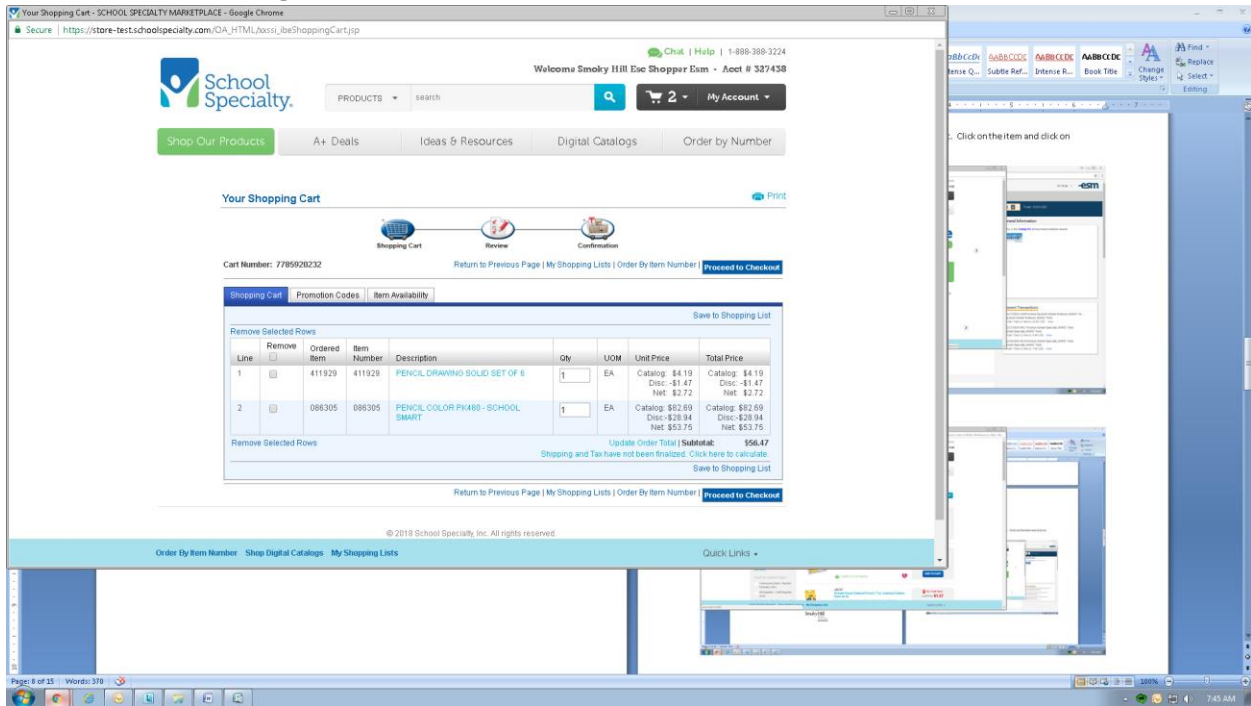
Your Shopping Cart - SCHOOL SPECIALTY MARKETPLACE - Google Chrome

Secure | https://store-test.schoolspecialty.com/OA_HTML/xxssi_ibeShoppingCart.jsp

Chat | Help | 1-888-388-3224

Welcome Smoky Hill Esc Shopper Esm - Acct # 327438

School Specialty.

PRODUCTS search

2 My Account

Shop Our Products | A+ Deals | Ideas & Resources | Digital Catalogs | Order by Number

Your Shopping Cart

Print

Shopping Cart | Review | Confirmation

Cart Number: 7785920232

Return to Previous Page | My Shopping Lists | Order By Item Number | Proceed to Checkout

Shopping Cart | Promotion Codes | Item Availability

Save to Shopping List

Remove Selected Rows

| Line | Remove | Ordered Item | Item Number | Description | Qty | UOM | Unit Price | Total Price |
|---|---|---|---|---|---|---|---|---|
| 1 | | 411929 | 411929 | PENCIL DRAWING SOLID SET OF 6 | 1 | EA | Catalog: $4.19 Disc: -$1.47 Net: $2.72 | Catalog: $4.19 Disc: -$1.47 Net: $2.72 |
| 2 | | 086305 | 086305 | PENCIL COLOR PK480 - SCHOOL SMART | 1 | EA | Catalog: $82.69 Disc:-$28.94 Net: $53.75 | Catalog: $82.69 Disc:-$28.94 Net: $53.75 |

Remove Selected Rows

Update Order Total | Subtotal: $56.47

Shipping and Tax have not been finalized. Click here to calculate.

Save to Shopping List

Return to Previous Page | My Shopping Lists | Order By Item Number | Proceed to Checkout

© 2018 School Specialty, Inc. All rights reserved.

Order By Item Number Shop Digital Catalogs My Shopping Lists

Quick Links

AaBbCcDc AaBbCcDc AaBbCcDc AaBbCcDc
Intense Q... Subtle Ref... Intense R... Book Title
Change Styles
Find
Replace
Select
Editing

Click on the item and click on

Page: 8 of 15 | Words: 378

100%

7:45 AM